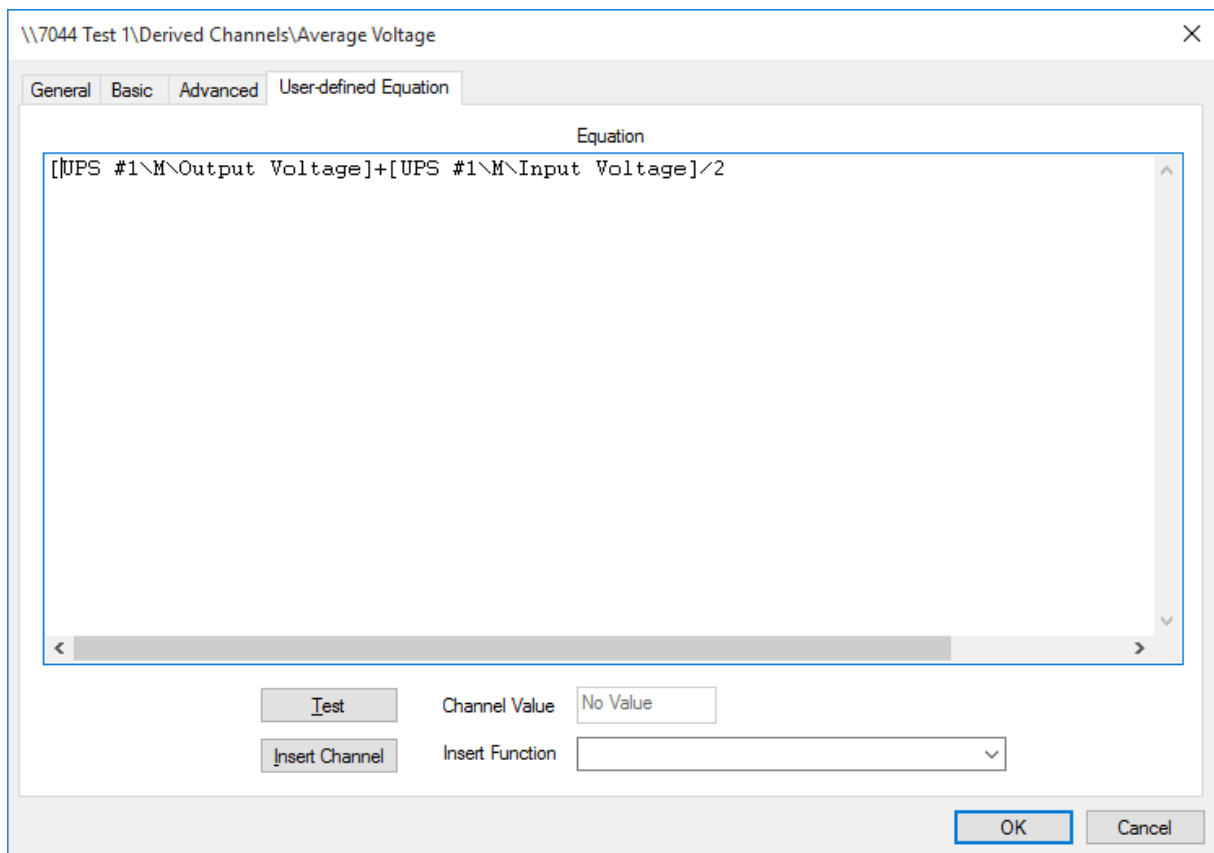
\\7044 Test 1\Derived Channels\Average Voltage

General Basic Advanced User-defined Equation

Equation

[UPS #1\M\Output Voltage]+[UPS #1\M\Input Voltage]/2

Test Channel Value No Value

Insert Channel Insert Function

OK Cancel